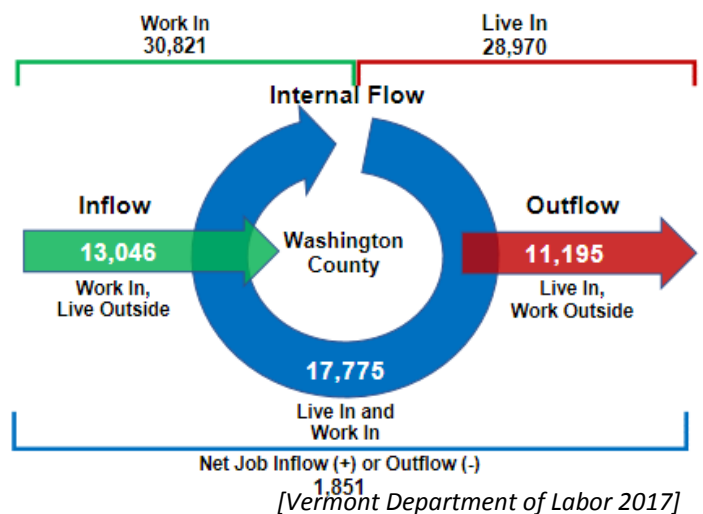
Work In
30,821

Live In
28,970

Internal Flow

Inflow

13,046
Work In, Live Outside

Washington County

Outflow

11,195
Live In, Work Outside

17,775
Live In and Work In

Net Job Inflow (+) or Outflow (-)
1,851

[Vermont Department of Labor 2017]